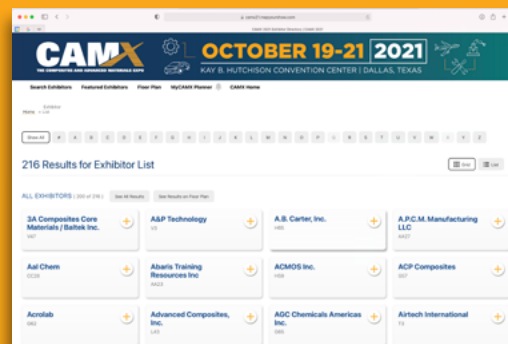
CAMX
THE COMPOSITES AND ADVANCED MATERIALS EXPO

OCTOBER 19-21 2021
KAY B. HUTCHISON CONVENTION CENTER | DALLAS, TEXAS

Search Exhibitors Featured Exhibitors Floor Plan MyCAMX Planner CAMX Home

Home > Exhibitor List

Show All # A B C D E F G H I J K L M N O P Q R S T U V W X Y Z

216 Results for Exhibitor List

Grid List

ALL EXHIBITORS ( 200 of 216 ) See All Results See Results on Floor Plan

3A Composites Core Materials / Baltek Inc.
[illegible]

A&P Technology
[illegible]

A.B. Carter, Inc.
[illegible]

A.P.C.M. Manufacturing LLC
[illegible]

Aal Chem
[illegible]

Abaris Training Resources Inc
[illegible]

ACMOS Inc.
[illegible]

ACP Composites
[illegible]

Acrolab
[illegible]

Advanced Composites, Inc.
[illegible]

AGC Chemicals Americas Inc.
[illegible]

Airtech International
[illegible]